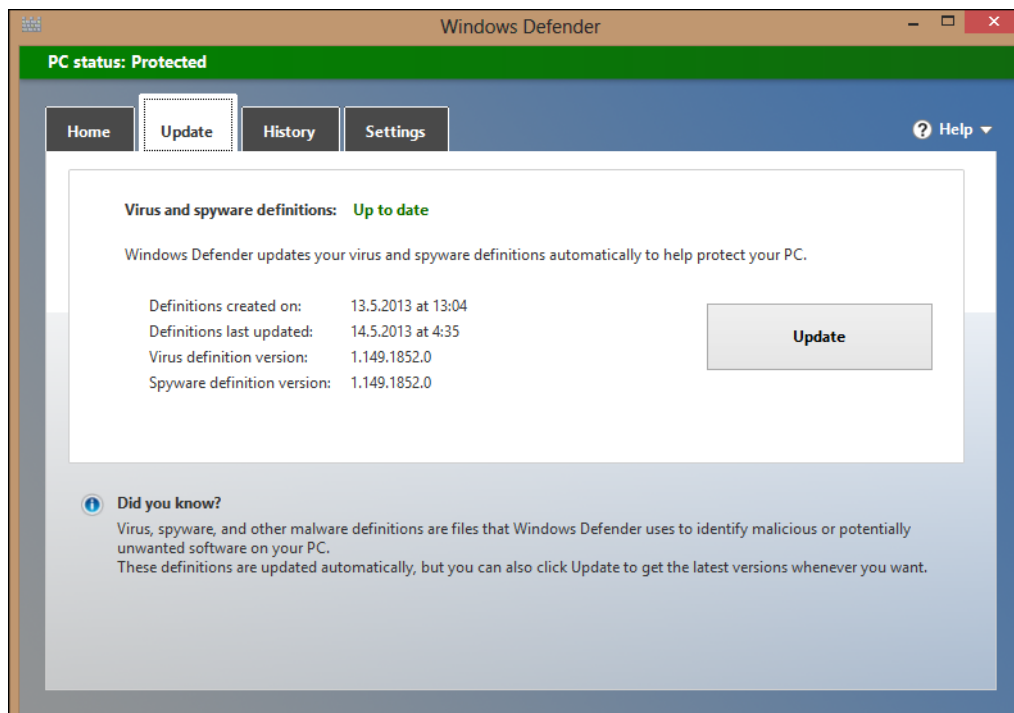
Windows Defender

PC status: Protected

Home | Update | History | Settings

Help

Virus and spyware definitions: Up to date

Windows Defender updates your virus and spyware definitions automatically to help protect your PC.

Definitions created on: 13.5.2013 at 13:04
Definitions last updated: 14.5.2013 at 4:35
Virus definition version: 1.149.1852.0
Spyware definition version: 1.149.1852.0

Update

Did you know?

Virus, spyware, and other malware definitions are files that Windows Defender uses to identify malicious or potentially unwanted software on your PC.
These definitions are updated automatically, but you can also click Update to get the latest versions whenever you want.